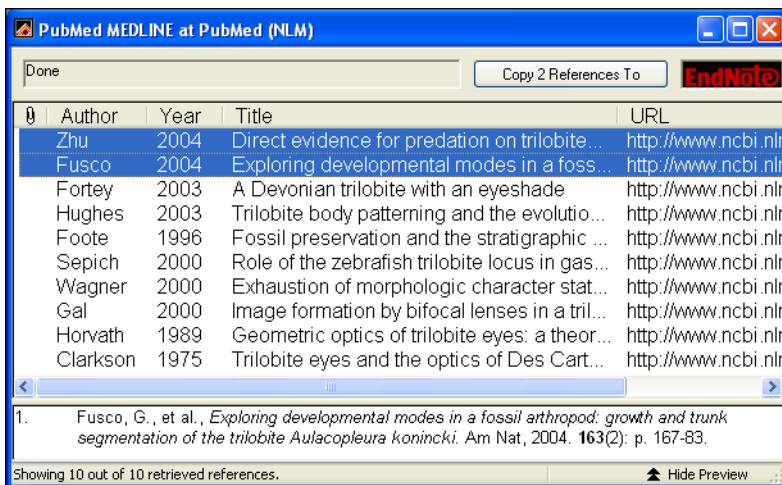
PubMed MEDLINE at PubMed (NLM)

Done

Copy 2 References To

EndNote

| | Author | Year | Title | URL |
|---|---|---|---|---|
| | Zhu | 2004 | Direct evidence for predation on trilobite... | http://www.ncbi.nlr |
| | Fusco | 2004 | Exploring developmental modes in a foss... | http://www.ncbi.nlr |
| | Fortey | 2003 | A Devonian trilobite with an eyeshade | http://www.ncbi.nlr |
| | Hughes | 2003 | Trilobite body patterning and the evolutio... | http://www.ncbi.nlr |
| | Foote | 1996 | Fossil preservation and the stratigraphic ... | http://www.ncbi.nlr |
| | Sepich | 2000 | Role of the zebrafish trilobite locus in gas... | http://www.ncbi.nlr |
| | Wagner | 2000 | Exhaustion of morphologic character stat... | http://www.ncbi.nlr |
| | Gal | 2000 | Image formation by bifocal lenses in a tril... | http://www.ncbi.nlr |
| | Horvath | 1989 | Geometric optics of trilobite eyes: a theor... | http://www.ncbi.nlr |
| | Clarkson | 1975 | Trilobite eyes and the optics of Des Cart... | http://www.ncbi.nlr |

1. Fusco, G., et al., *Exploring developmental modes in a fossil arthropod: growth and trunk segmentation of the trilobite Aulacopleura konincki.* Am Nat, 2004. **163**(2): p. 167-83.

Showing 10 out of 10 retrieved references.

Hide Preview